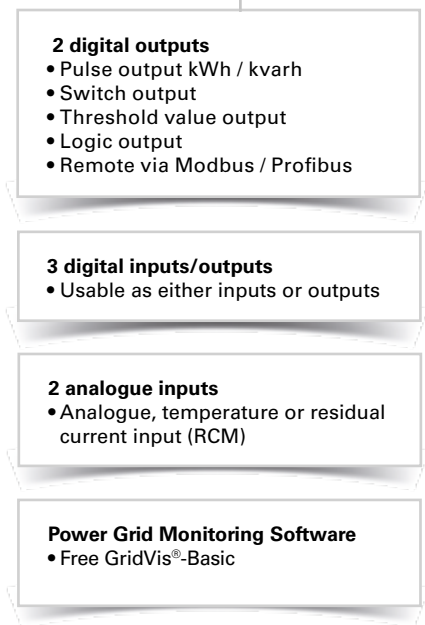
**2 digital outputs**
• Pulse output kWh / kvarh
• Switch output
• Threshold value output
• Logic output
• Remote via Modbus / Profibus

**3 digital inputs/outputs**
• Usable as either inputs or outputs

**2 analogue inputs**
• Analogue, temperature or residual current input (RCM)

**Power Grid Monitoring Software**
• Free GridVis®-Basic